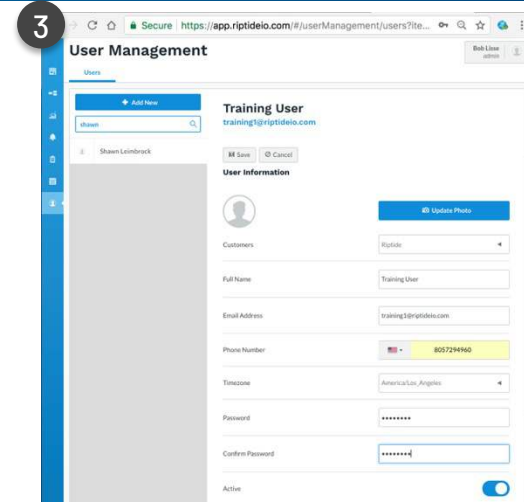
3

Secure | https://app.riptideio.com/#/userManagement/users?ite...

User Management

Bob Lisse
admin

Users

+ Add New

shawn

Shawn Leimbrock

Training User
training1@riptideio.com

Save
Cancel

User Information

Update Photo

Customers
Riptide

Full Name
Training User

Email Address
training1@riptideio.com

Phone Number
8057294960

Timezone
America/Los_Angeles

Password
••••••••

Confirm Password
••••••••

Active